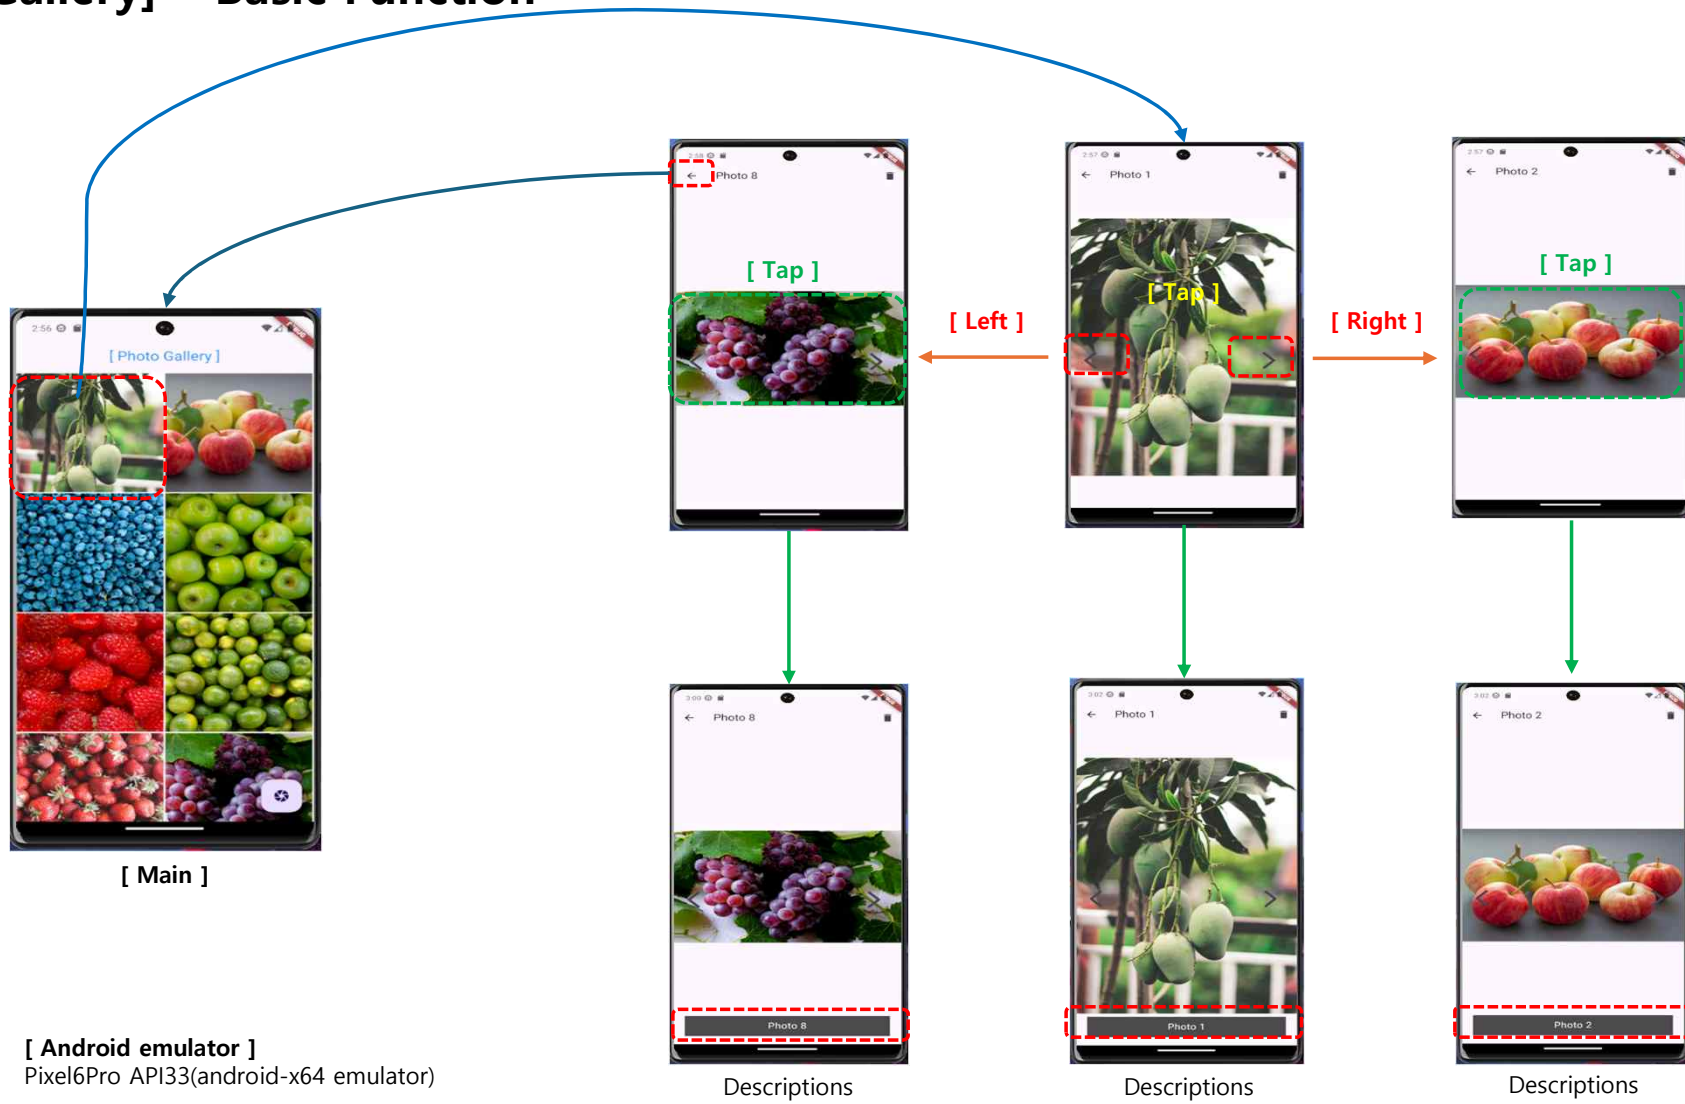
[ Photo Gallery ]

[ Main ]

Photo 8

[ Tap ]

[ Left ]

Photo 1

[ Tap ]

[ Right ]

Photo 2

[ Tap ]

Photo 8

Photo 8

Descriptions

Photo 1

Photo 1

Descriptions

Photo 2

Photo 2

Descriptions

[ Android emulator ]
Pixel6Pro API33(android-x64 emulator)